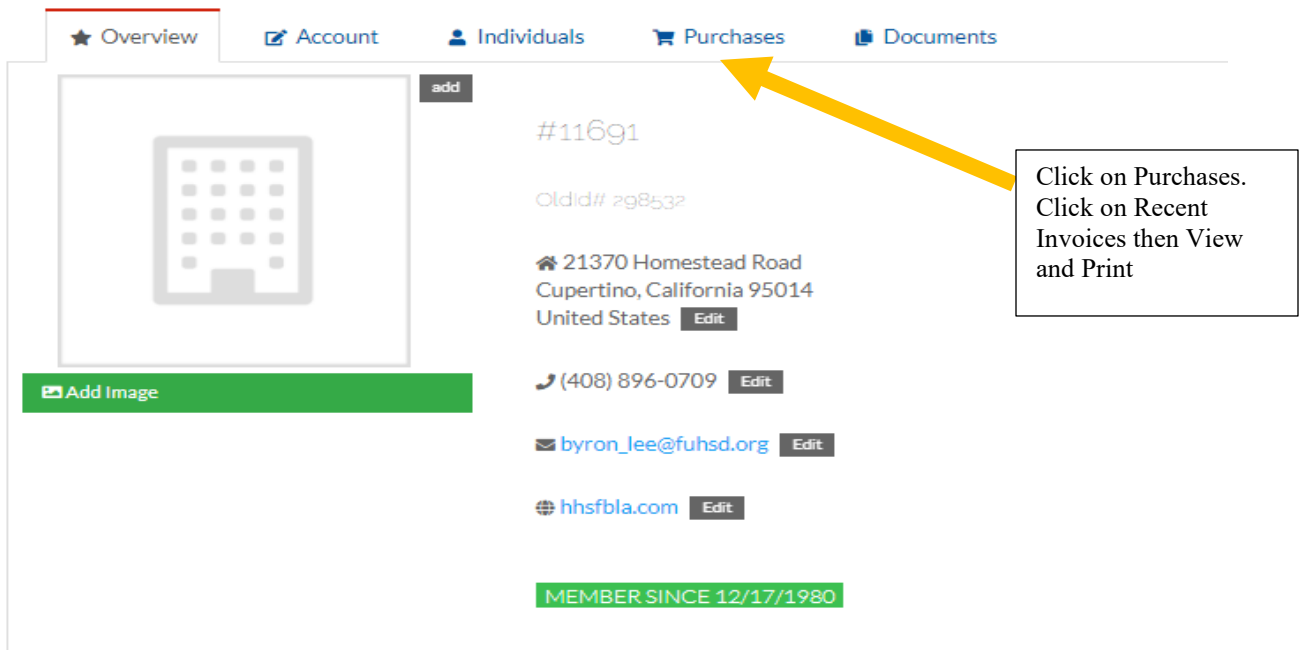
Overview Account Individuals Purchases Documents

add

#11691

OldId# 298532

21370 Homestead Road
Cupertino, California 95014
United States Edit

(408) 896-0709 Edit

byron_lee@fuhsd.org Edit

hhsfbla.com Edit

MEMBER SINCE 12/17/1980

Add Image

Click on Purchases. Click on Recent Invoices then View and Print